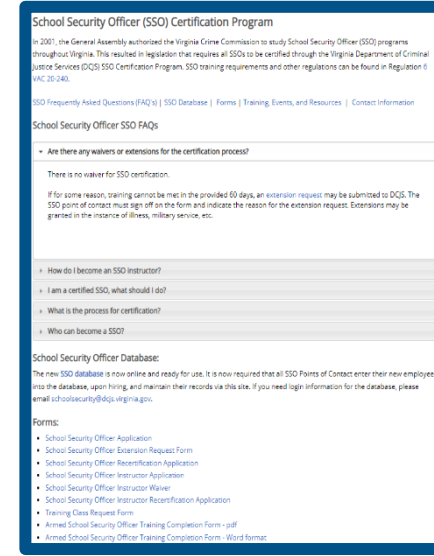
School Security Officer (SSO) Certification Program

In 2001, the General Assembly authorized the Virginia Crime Commission to study School Security Officer (SSO) programs throughout Virginia. This resulted in legislation that requires all SSOs to be certified through the Virginia Department of Criminal Justice Services (DCJS) SSO Certification Program. SSO training requirements and other regulations can be found in Regulation 6 VAC 20-240.

SSO Frequently Asked Questions (FAQ's) | SSO Database | Forms | Training, Events, and Resources | Contact Information

School Security Officer SSO FAQs

Are there any waivers or extensions for the certification process?

There is no waiver for SSO certification.

If for some reason, training cannot be met in the provided 60 days, an extension request may be submitted to DCJS. The SSO point of contact must sign off on the form and indicate the reason for the extension request. Extensions may be granted in the instance of illness, military service, etc.

How do I become an SSO instructor?

I am a certified SSO, what should I do?

What is the process for certification?

Who can become a SSO?

School Security Officer Database:

The new SSO database is now online and ready for use. It is now required that all SSO Points of Contact enter their new employee into the database, upon hiring, and maintain their records via this site. If you need login information for the database, please email schoolsecurity@dcjs.virginia.gov.

Forms:

- School Security Officer Application
- School Security Officer Extension Request Form
- School Security Officer Recertification Application
- School Security Officer Instructor Application
- School Security Officer Instructor Waiver
- School Security Officer Instructor Recertification Application
- Training Class Request Form
- Armed School Security Officer Training Completion Form - pdf
- Armed School Security Officer Training Completion Form - Word format